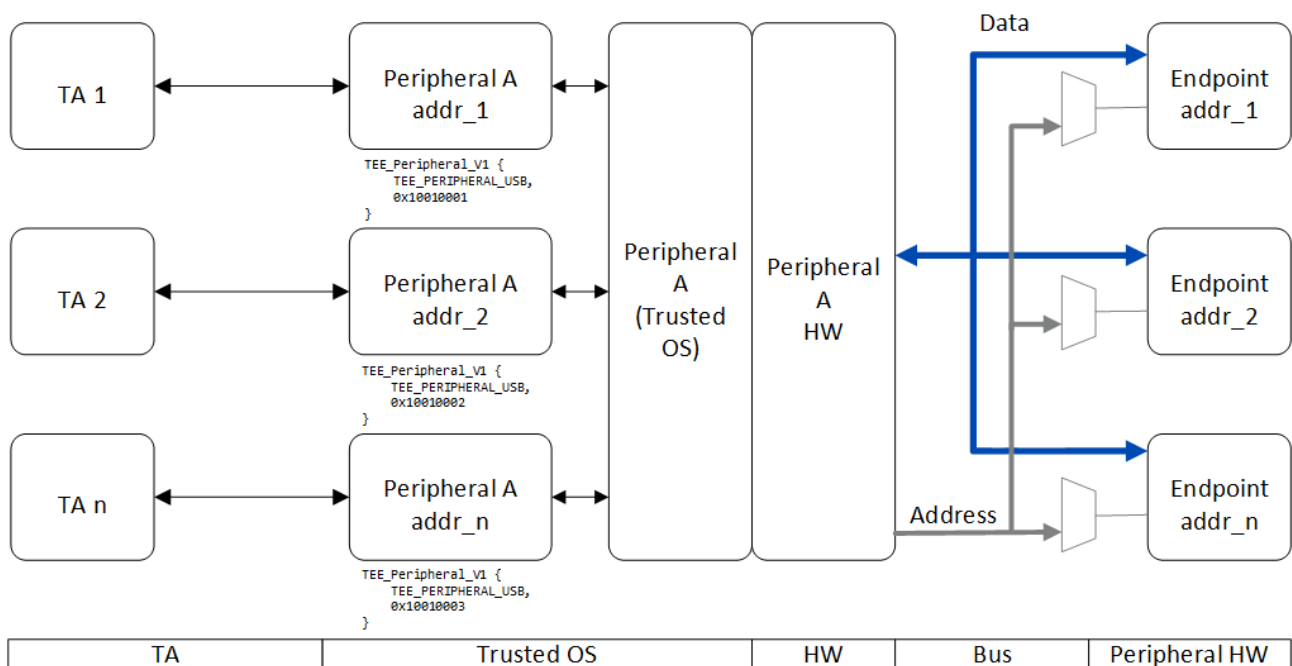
Data

TA 1

Peripheral A addr_1

TEE_Peripheral_V1 {
TEE_PERIPHERAL_USB,
0x10010001
}

Endpoint addr_1

TA 2

Peripheral A addr_2

TEE_Peripheral_V1 {
TEE_PERIPHERAL_USB,
0x10010002
}

Peripheral A (Trusted OS)

Peripheral A HW

Endpoint addr_2

TA n

Peripheral A addr_n

TEE_Peripheral_V1 {
TEE_PERIPHERAL_USB,
0x10010003
}

Address

Endpoint addr_n

| TA | Trusted OS | HW | Bus | Peripheral HW |
|---|---|---|---|---|